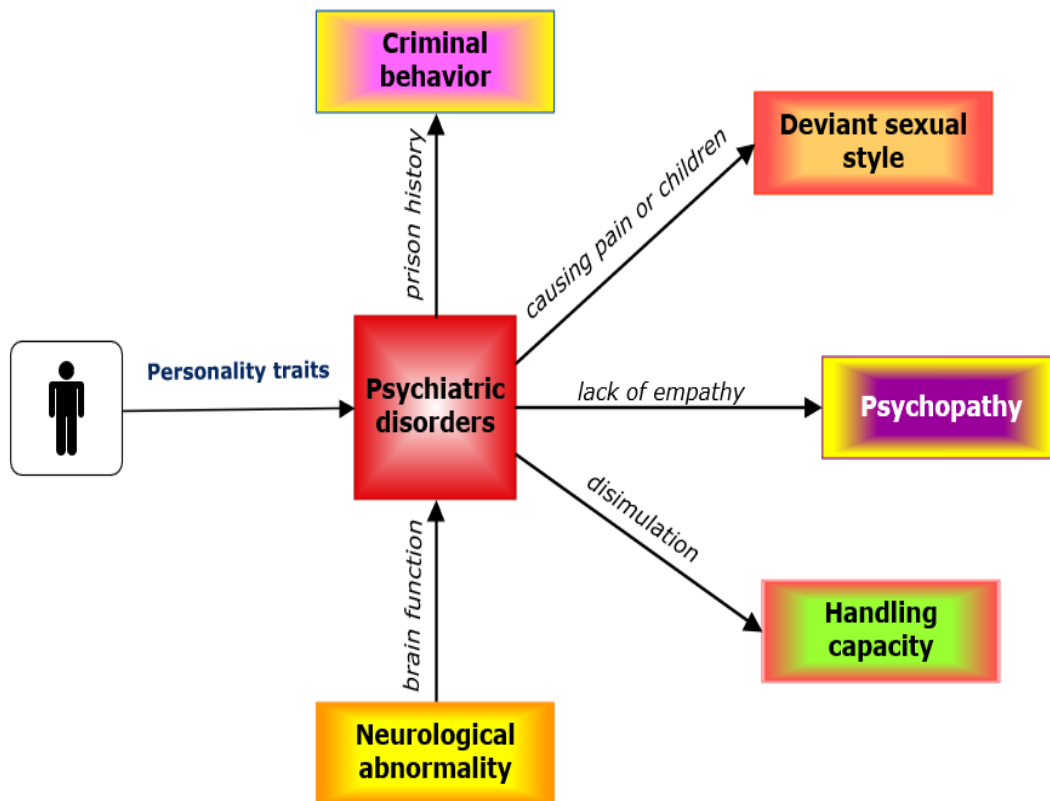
Criminal behavior

prison history

Deviant sexual style

causing pain or children

Personality traits

Psychiatric disorders

lack of empathy

Psychopathy

disimulation

brain function

Handling capacity

Neurological abnormality